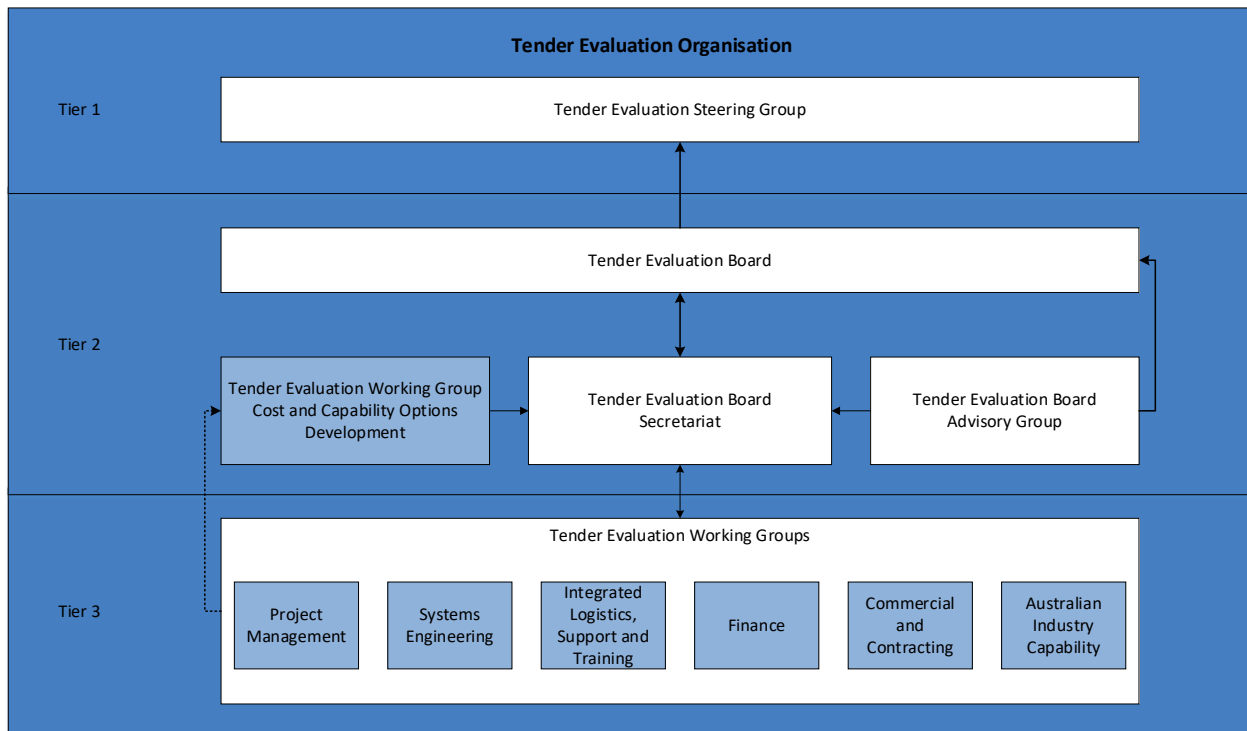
Tender Evaluation Organisation

Tier 1

Tender Evaluation Steering Group

Tier 2

Tender Evaluation Board

Tender Evaluation Working Group Cost and Capability Options Development

Tender Evaluation Board Secretariat

Tender Evaluation Board Advisory Group

Tier 3

Tender Evaluation Working Groups

Project Management

Systems Engineering

Integrated Logistics, Support and Training

Finance

Commercial and Contracting

Australian Industry Capability